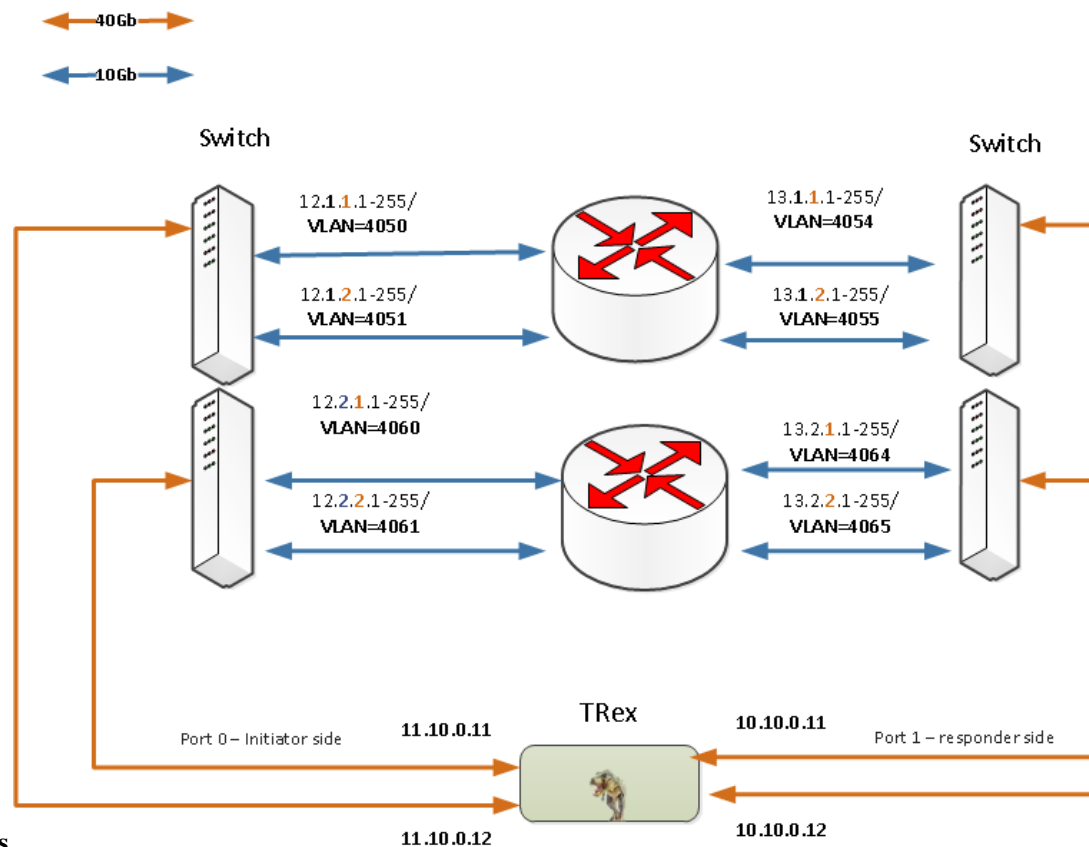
40Gb

10Gb

Switch

Switch

12.1.1.1-255/
VLAN=4050

13.1.1.1-255/
VLAN=4054

12.1.2.1-255/
VLAN=4051

13.1.2.1-255/
VLAN=4055

12.2.1.1-255/
VLAN=4060

13.2.1.1-255/
VLAN=4064

12.2.2.1-255/
VLAN=4061

13.2.2.1-255/
VLAN=4065

TRex

Port 0 – Initiator side

11.10.0.11

10.10.0.11

Port 1 – responder side

11.10.0.12

10.10.0.12

s